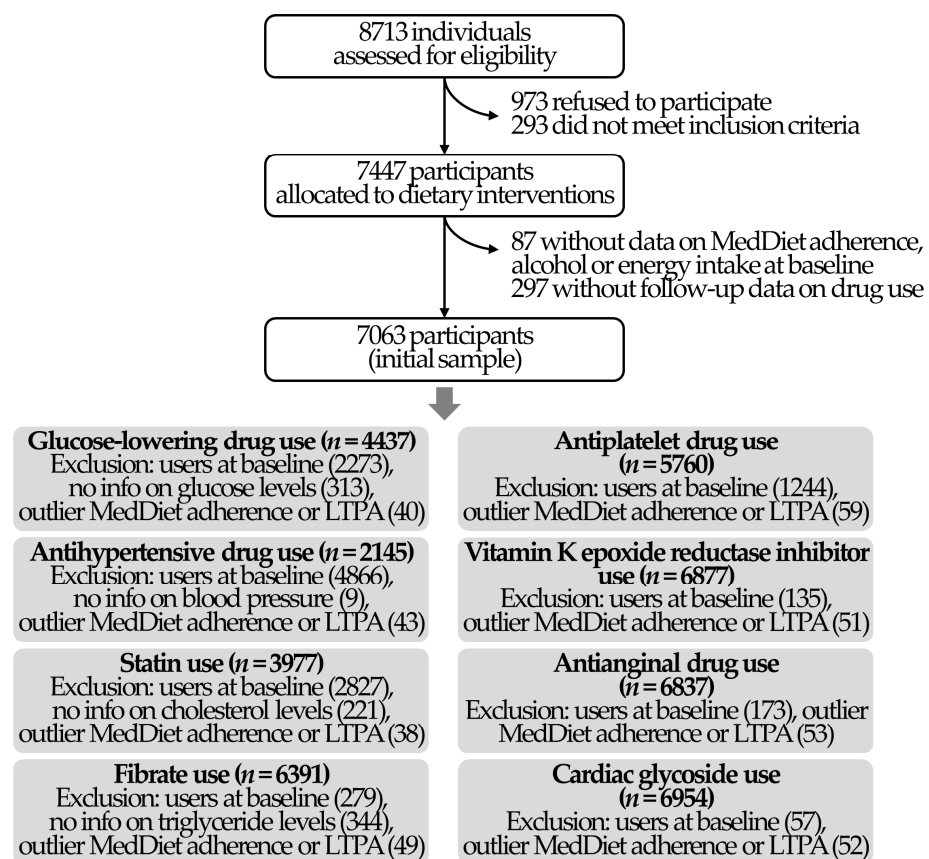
8713 individuals assessed for eligibility

973 refused to participate
293 did not meet inclusion criteria

7447 participants allocated to dietary interventions

87 without data on MedDiet adherence, alcohol or energy intake at baseline
297 without follow-up data on drug use

7063 participants (initial sample)

**Glucose-lowering drug use ($n = 4437$)**
Exclusion: users at baseline (2273), no info on glucose levels (313), outlier MedDiet adherence or LTPA (40)

**Antihypertensive drug use ($n = 2145$)**
Exclusion: users at baseline (4866), no info on blood pressure (9), outlier MedDiet adherence or LTPA (43)

**Statin use ($n = 3977$)**
Exclusion: users at baseline (2827), no info on cholesterol levels (221), outlier MedDiet adherence or LTPA (38)

**Fibrate use ($n = 6391$)**
Exclusion: users at baseline (279), no info on triglyceride levels (344), outlier MedDiet adherence or LTPA (49)

**Antiplatelet drug use ($n = 5760$)**
Exclusion: users at baseline (1244), outlier MedDiet adherence or LTPA (59)

**Vitamin K epoxide reductase inhibitor use ($n = 6877$)**
Exclusion: users at baseline (135), outlier MedDiet adherence or LTPA (51)

**Antianginal drug use ($n = 6837$)**
Exclusion: users at baseline (173), outlier MedDiet adherence or LTPA (53)

**Cardiac glycoside use ($n = 6954$)**
Exclusion: users at baseline (57), outlier MedDiet adherence or LTPA (52)